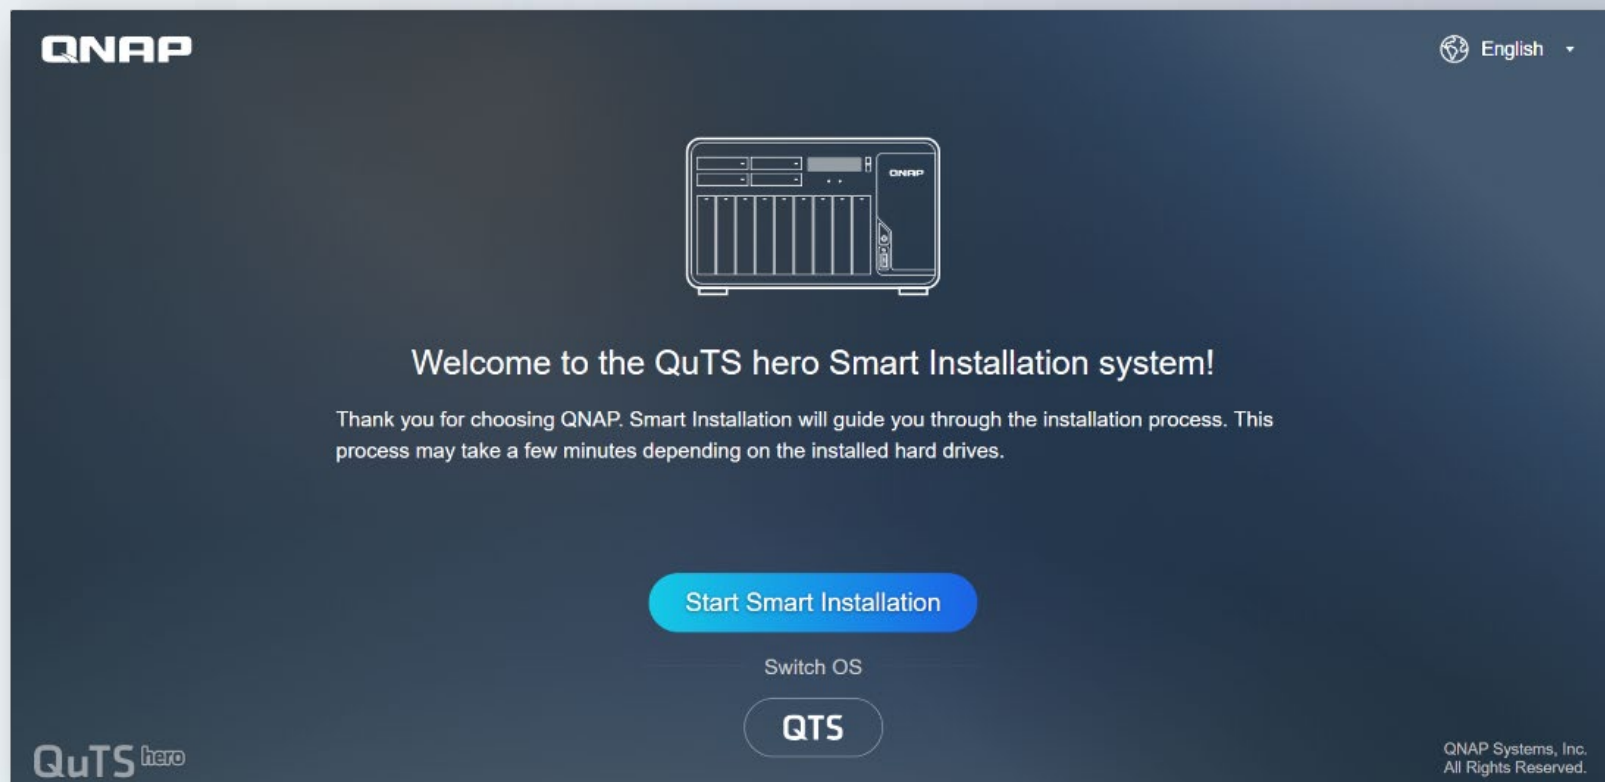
QNAP

English

QNAP

Welcome to the QuTS hero Smart Installation system!

Thank you for choosing QNAP. Smart Installation will guide you through the installation process. This process may take a few minutes depending on the installed hard drives.

Start Smart Installation

Switch OS

QTS

QuTS hero

QNAP Systems, Inc.
All Rights Reserved.